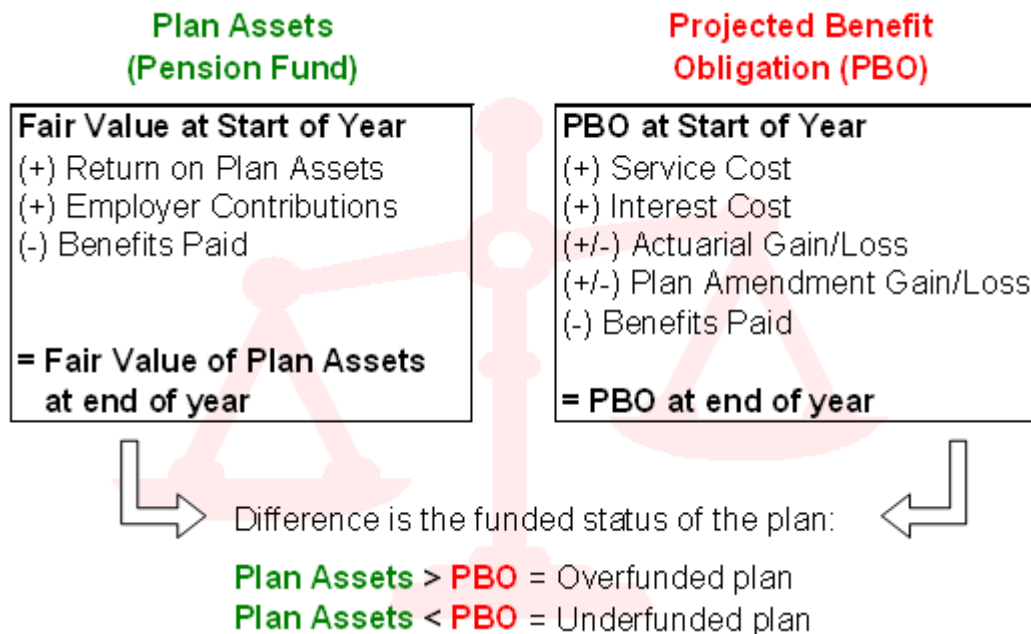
Plan Assets
(Pension Fund)

Fair Value at Start of Year
(+) Return on Plan Assets
(+) Employer Contributions
(-) Benefits Paid

= Fair Value of Plan Assets at end of year

Projected Benefit Obligation (PBO)

PBO at Start of Year
(+) Service Cost
(+) Interest Cost
(+/-) Actuarial Gain/Loss
(+/-) Plan Amendment Gain/Loss
(-) Benefits Paid

= PBO at end of year

Difference is the funded status of the plan:

Plan Assets > PBO = Overfunded plan
Plan Assets < PBO = Underfunded plan